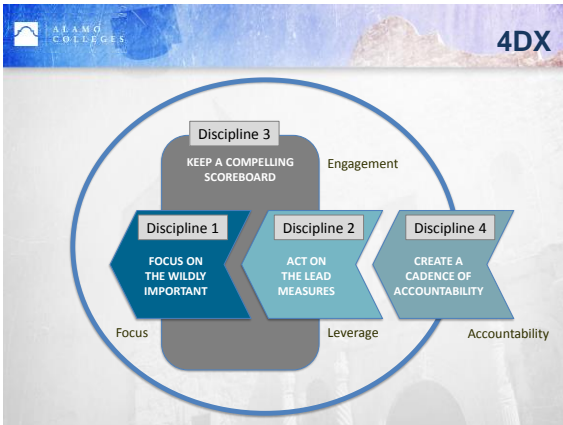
ALAMO COLLEGES

4DX

Discipline 3

KEEP A COMPELLING SCOREBOARD

Engagement

Discipline 1

FOCUS ON THE WILDLY IMPORTANT

Discipline 2

ACT ON THE LEAD MEASURES

Discipline 4

CREATE A CADENCE OF ACCOUNTABILITY

Focus

Leverage

Accountability